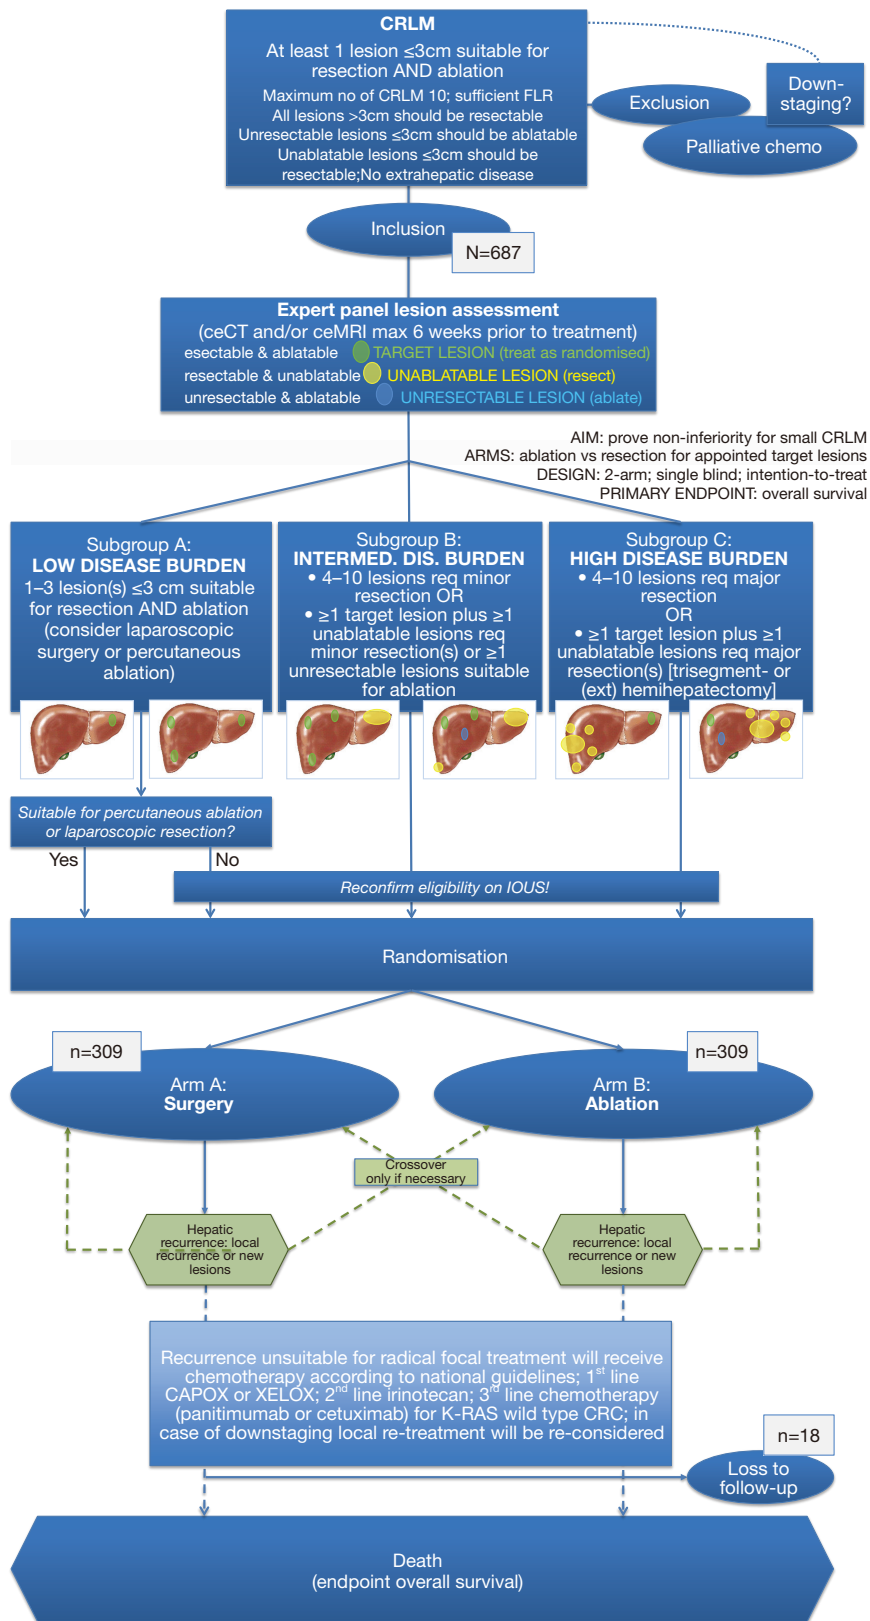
CRLM
At least 1 lesion ≤3cm suitable for resection AND ablation
Maximum no of CRLM 10; sufficient FLR
All lesions >3cm should be resectable
Unresectable lesions ≤3cm should be ablatable
Unablatable lesions ≤3cm should be resectable;No extrahepatic disease

Down-staging?

Exclusion

Palliative chemo

Inclusion

N=687

Expert panel lesion assessment
(ceCT and/or ceMRI max 6 weeks prior to treatment)
esectable & ablatable TARGET LESION (treat as randomised)
resectable & unablatable UNABLATABLE LESION (resect)
unresectable & ablatable UNRESECTABLE LESION (ablate)

AIM: prove non-inferiority for small CRLM
ARMS: ablation vs resection for appointed target lesions
DESIGN: 2-arm; single blind; intention-to-treat
PRIMARY ENDPOINT: overall survival

Subgroup A:
LOW DISEASE BURDEN
1–3 lesion(s) ≤3 cm suitable for resection AND ablation (consider laparoscopic surgery or percutaneous ablation)

Subgroup B:
INTERMED. DIS. BURDEN
• 4–10 lesions req minor resection OR
• ≥1 target lesion plus ≥1 unablatable lesions req minor resection(s) or ≥1 unresectable lesions suitable for ablation

Subgroup C:
HIGH DISEASE BURDEN
• 4–10 lesions req major resection
OR
• ≥1 target lesion plus ≥1 unablatable lesions req major resection(s) [trisegment- or (ext) hemihepatectomy]

Suitable for percutaneous ablation or laparoscopic resection?
Yes
No

Reconfirm eligibility on IOUS!

Randomisation

n=309

n=309

Arm A:
Surgery

Arm B:
Ablation

Crossover
only if necessary

Hepatic recurrence: local recurrence or new lesions

Hepatic recurrence: local recurrence or new lesions

Recurrence unsuitable for radical focal treatment will receive chemotherapy according to national guidelines; 1$^{st}$ line CAPOX or XELOX; 2$^{nd}$ line irinotecan; 3$^{rd}$ line chemotherapy (panitimumab or cetuximab) for K-RAS wild type CRC; in case of downstaging local re-treatment will be re-considered

n=18

Loss to follow-up

Death
(endpoint overall survival)